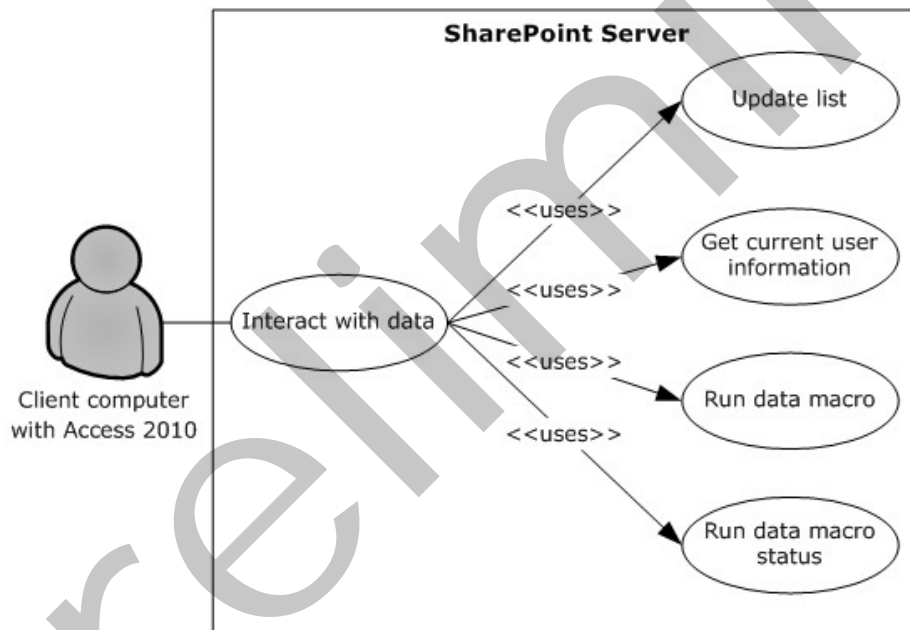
SharePoint Server

Update list

<<uses>>

Get current user information

<<uses>>

Interact with data

<<uses>>

Run data macro

<<uses>>

Client computer with Access 2010

Run data macro status

Preliminary